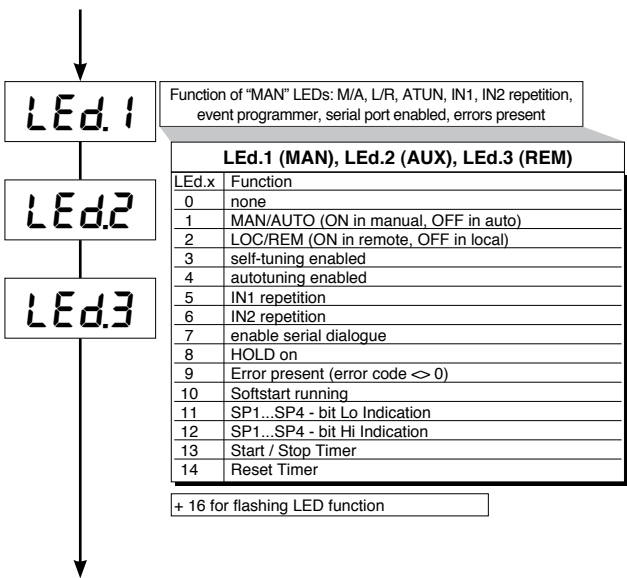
LEd.1

LEd.2

LEd.3

Function of "MAN" LEDs: M/A, L/R, ATUN, IN1, IN2 repetition, event programmer, serial port enabled, errors present

**LEd.1 (MAN), LEd.2 (AUX), LEd.3 (REM)**

| LEd.x | Function |
|---|---|
| 0 | none |
| 1 | MAN/AUTO (ON in manual, OFF in auto) |
| 2 | LOC/REM (ON in remote, OFF in local) |
| 3 | self-tuning enabled |
| 4 | autotuning enabled |
| 5 | IN1 repetition |
| 6 | IN2 repetition |
| 7 | enable serial dialogue |
| 8 | HOLD on |
| 9 | Error present (error code <> 0) |
| 10 | Softstart running |
| 11 | SP1...SP4 - bit Lo Indication |
| 12 | SP1...SP4 - bit Hi Indication |
| 13 | Start / Stop Timer |
| 14 | Reset Timer |

+ 16 for flashing LED function